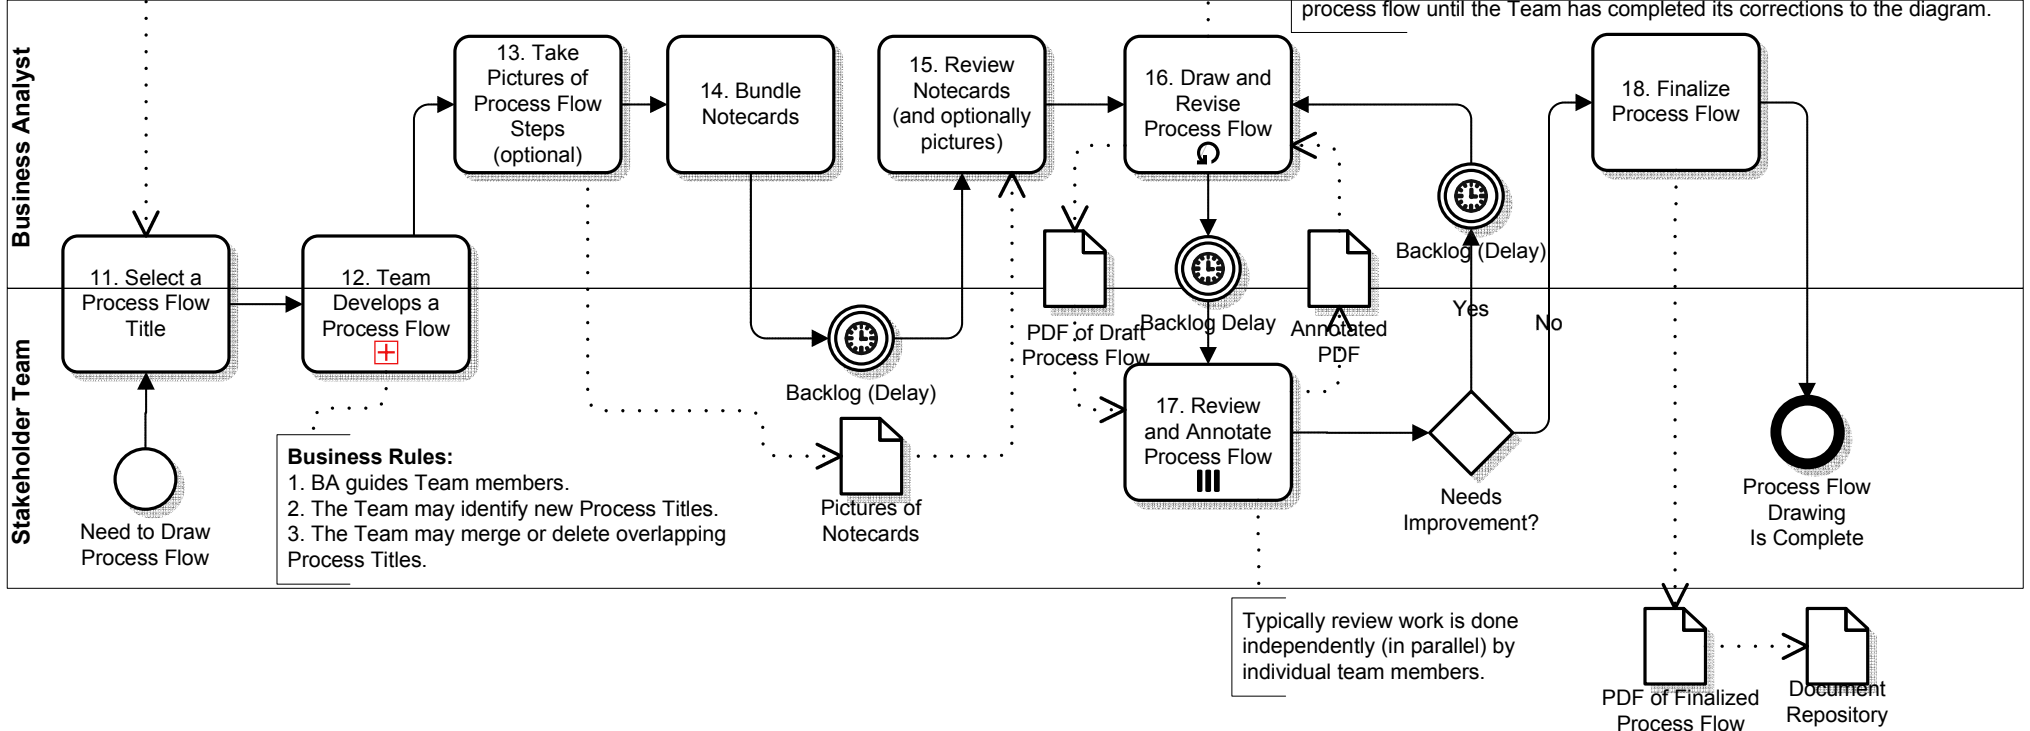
process flow until the Team has completed its corrections to the diagram.

Business Analyst

Stakeholder Team

11. Select a Process Flow Title

12. Team Develops a Process Flow

13. Take Pictures of Process Flow Steps (optional)

14. Bundle Notecards

15. Review Notecards (and optionally pictures)

16. Draw and Revise Process Flow

17. Review and Annotate Process Flow

18. Finalize Process Flow

Need to Draw Process Flow

Business Rules:
1. BA guides Team members.
2. The Team may identify new Process Titles.
3. The Team may merge or delete overlapping Process Titles.

Backlog (Delay)

Pictures of Notecards

PDF of Draft Process Flow

Backlog Delay

Annotated PDF

Backlog (Delay)

Yes

No

Needs Improvement?

Process Flow Drawing Is Complete

Typically review work is done independently (in parallel) by individual team members.

PDF of Finalized Process Flow

Document Repository